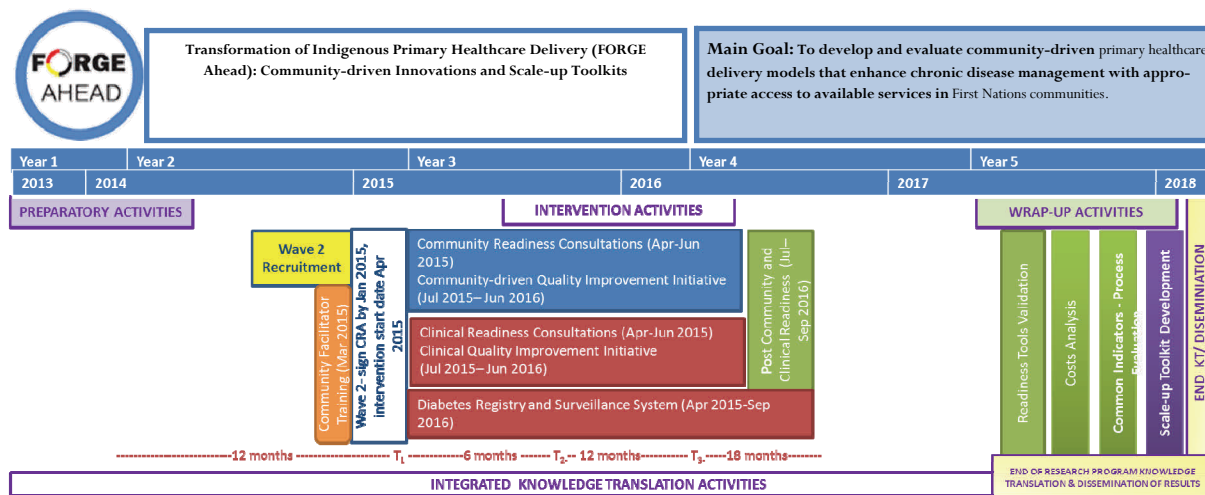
FORGE AHEAD

Transformation of Indigenous Primary Healthcare Delivery (FORGE Ahead): Community-driven Innovations and Scale-up Toolkits

Main Goal: To develop and evaluate community-driven primary healthcare delivery models that enhance chronic disease management with appropriate access to available services in First Nations communities.

Year 1 | Year 2 | Year 3 | Year 4 | Year 5

2013 | 2014 | 2015 | 2016 | 2017 | 2018

PREPARATORY ACTIVITIES

INTERVENTION ACTIVITIES

WRAP-UP ACTIVITIES

Wave 2 Recruitment

Community Facilitator Training (Mar 2015)

Wave 2- sign CRA by Jan 2015, intervention start date Apr 2015

Community Readiness Consultations (Apr-Jun 2015)
Community-driven Quality Improvement Initiative (Jul 2015–Jun 2016)

Clinical Readiness Consultations (Apr-Jun 2015)
Clinical Quality Improvement Initiative (Jul 2015–Jun 2016)

Diabetes Registry and Surveillance System (Apr 2015-Sep 2016)

Post Community and Clinical Readiness (Jul–Sep 2016)

Readiness Tools Validation

Costs Analysis

Common Indicators - Process Evaluation

Scale-up Toolkit Development

END KT/ DISSEMINATION

------------------------12 months ------------------------ $T_1$ ------------6 months ------- $T_2$-- 12 months----------- $T_3$-----18 months--------

INTEGRATED KNOWLEDGE TRANSLATION ACTIVITIES

END OF RESEARCH PROGRAM KNOWLEDGE TRANSLATION & DISSEMINATION OF RESULTS